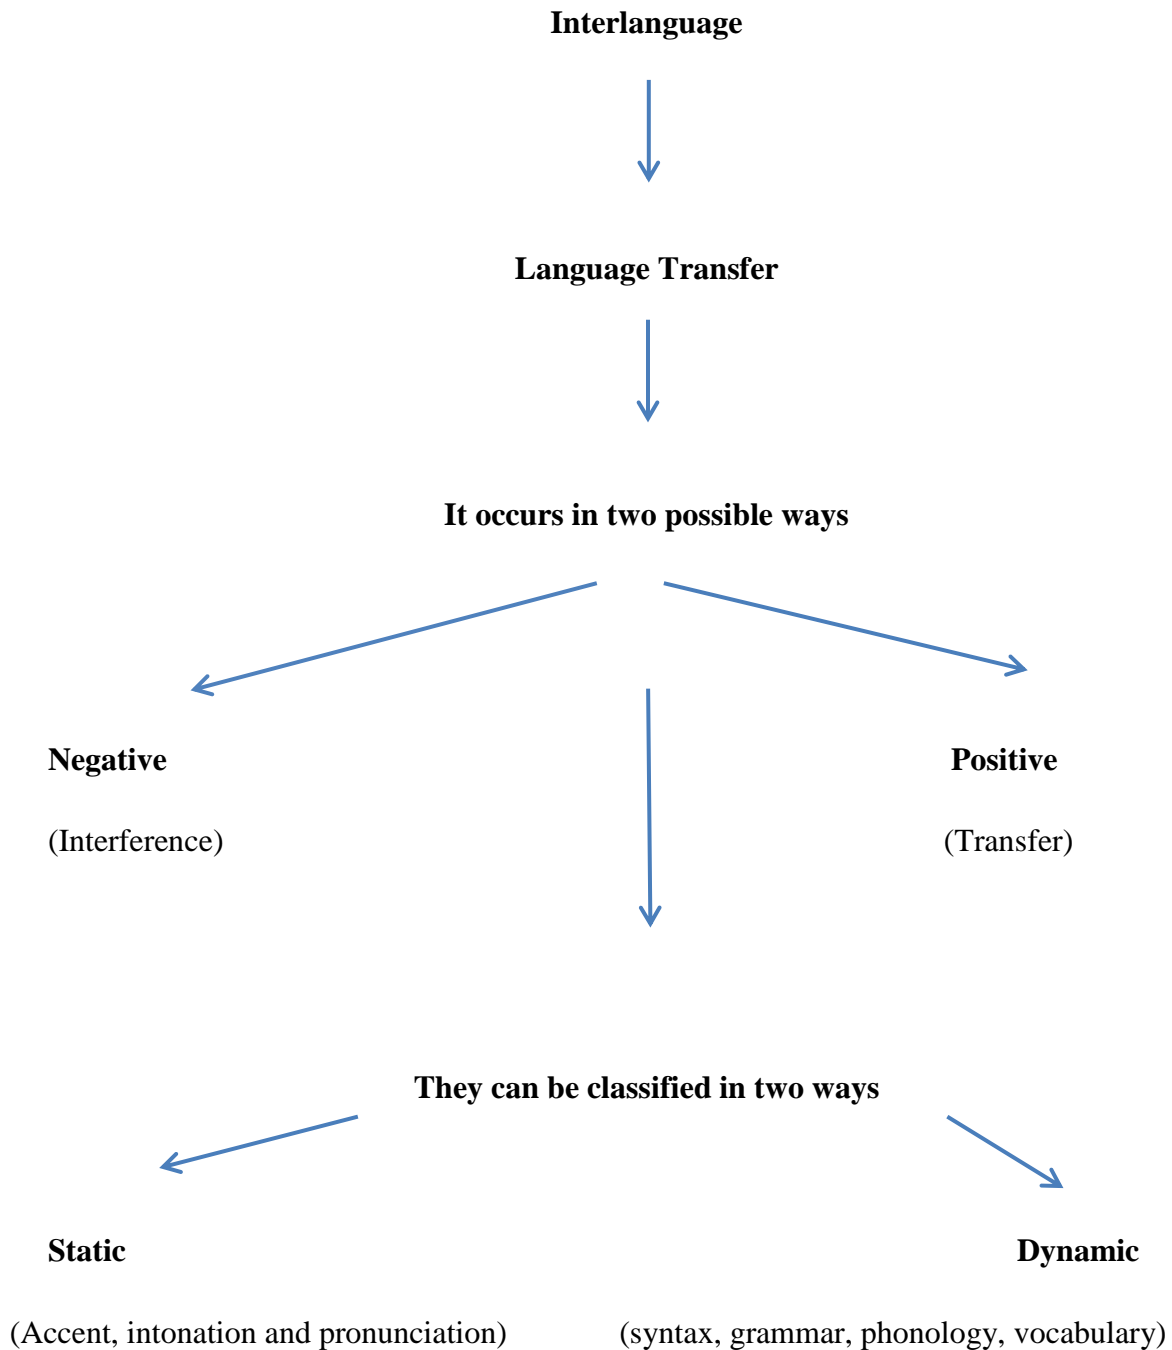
Interlanguage

Language Transfer

It occurs in two possible ways

Negative

(Interference)

Positive

(Transfer)

They can be classified in two ways

Static

(Accent, intonation and pronunciation)

Dynamic

(syntax, grammar, phonology, vocabulary)